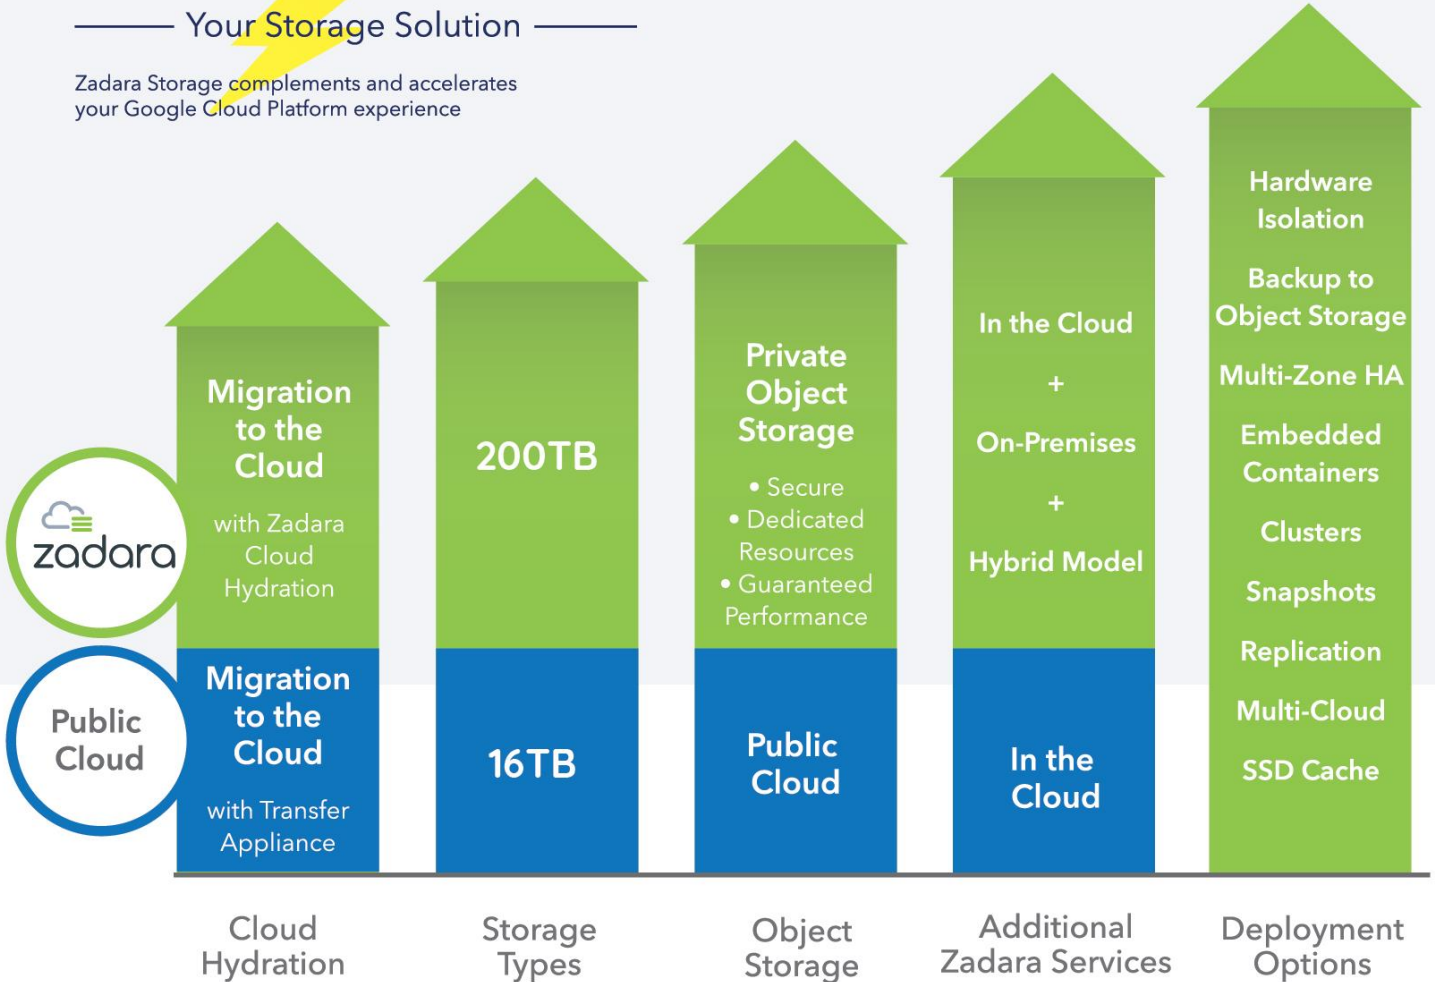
Your Storage Solution

Zadara Storage complements and accelerates your Google Cloud Platform experience

zadara

Public Cloud

Migration to the Cloud

with Zadara Cloud Hydration

Migration to the Cloud

with Transfer Appliance

200TB

16TB

Private Object Storage

• Secure
• Dedicated Resources
• Guaranteed Performance

Public Cloud

In the Cloud
+
On-Premises
+
Hybrid Model

In the Cloud

Hardware Isolation

Backup to Object Storage

Multi-Zone HA

Embedded Containers

Clusters

Snapshots

Replication

Multi-Cloud

SSD Cache

Cloud Hydration

Storage Types

Object Storage

Additional Zadara Services

Deployment Options